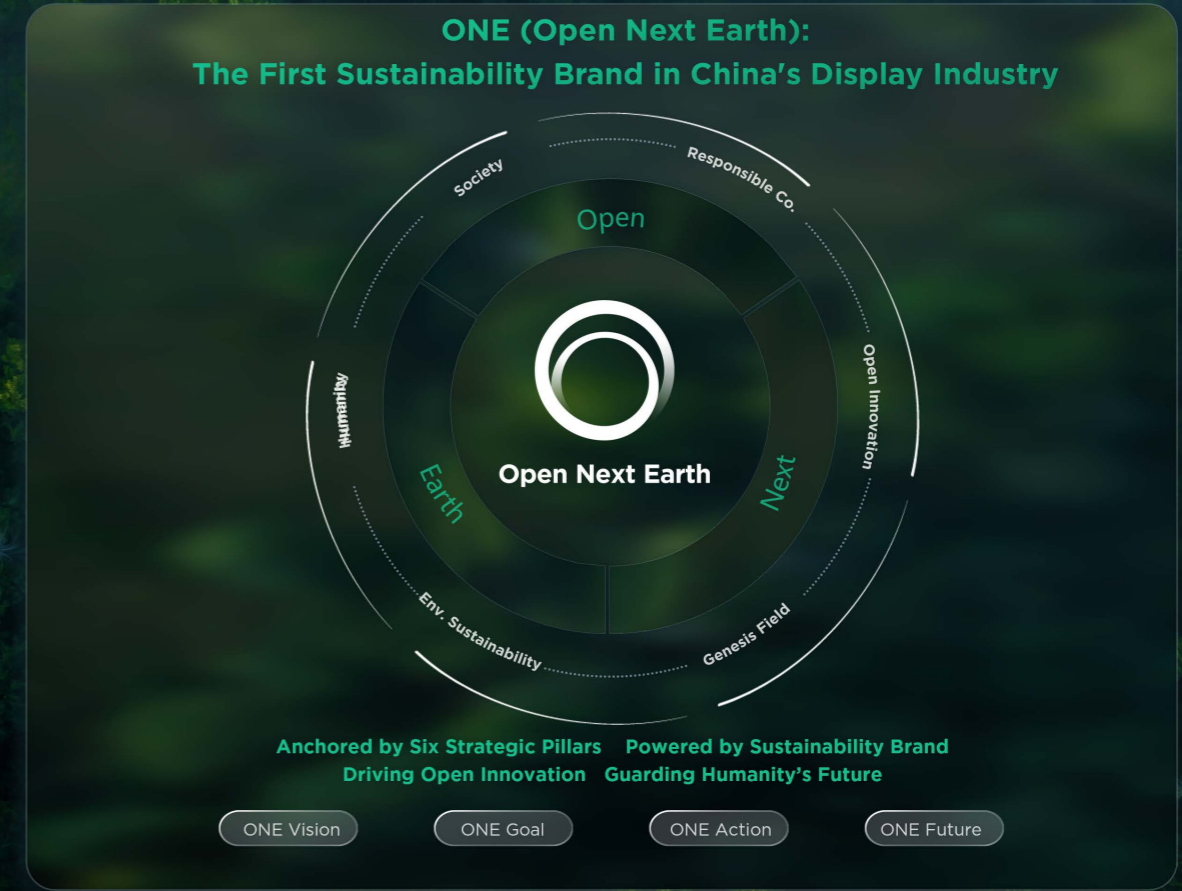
ONE (Open Next Earth):
The First Sustainability Brand in China's Display Industry

Society
Responsible Co.
Open Innovation
Genesis Field
Env. Sustainability
Humanity

Open
Next
Earth

Open Next Earth

Anchored by Six Strategic Pillars Powered by Sustainability Brand
Driving Open Innovation Guarding Humanity's Future

ONE Vision
ONE Goal
ONE Action
ONE Future